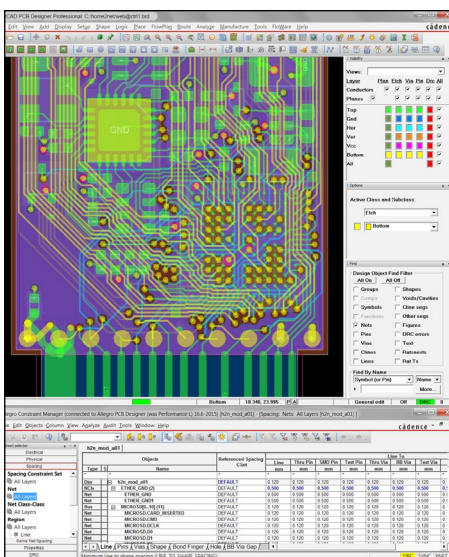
CAD PCB Designer Professional: C:/home/2nel/web@ctrl1.brd
Edit View Add Display Setup Shape Logic Place FlowPlan Route Analyze Manufacture Tools FlowWare Help
cadence

Visibility
Views:
Layer Plan Etch Via Pin Drc All
Conductors
Planes
Top
Gnd
Hor
Ver
Vcc
Bottom
All

Options
Active Class and Subclass:
Etch
Bottom

Find
Design Object Find Filter
All On All Off
Groups Shapes
Comps Voids/Cavities
Symbols Cline segs
Functions Other segs
Nets Figures
Pins DRC errors
Vias Text
Clines Ratsnests
Lines Rat Ts
Find By Name
Symbol (or Pin) Name
More...

GND

Bottom 18.340, 23.995 P A General edit Off DRC 0

egro Constraint Manager (connected to Allegro PCB Designer (was Performance L) 16.6-2015) [h2n_mod_a01] : Spacing: Nets: All Layers [h2n_mod_a01]
Edit Objects Column View Analyze Audit Tools Window Help
cadence

h2n_mod_a01
Electrical
Physical
Spacing
Spacing Constraint Set
All Layers
Net
All Layers
Net Class-Class
All Layers
Region
All Layers
Line
Same Net Spacing
Properties
DRC

| Type | S | Name | Referenced Spacing CSet | Line | Thru Pin | SMD Pin | Test Pin | Thru Via | BB Via | Test Via |
|---|---|---|---|---|---|---|---|---|---|---|
| | | | | mm | mm | mm | mm | mm | mm | mm |
| Dsn | | h2n_mod_a01 | DEFAULT | 0.120 | 0.120 | 0.120 | 0.120 | 0.120 | 0.120 | 0.120 |
| NCls | | ETHER_GND (3) | DEFAULT | 0.500 | 0.500 | 0.500 | 0.500 | 0.500 | 0.500 | 0.500 |
| Net | | ETHER_GND | DEFAULT | 0.500 | 0.500 | 0.500 | 0.500 | 0.500 | 0.500 | 0.500 |
| Net | | ETHER_GNDR | DEFAULT | 0.500 | 0.500 | 0.500 | 0.500 | 0.500 | 0.500 | 0.500 |
| Bus | | MICROSDBL_N5 (11) | DEFAULT | 0.120 | 0.120 | 0.120 | 0.120 | 0.120 | 0.120 | 0.120 |
| Net | | MICROSD.CARD_INSERTED | DEFAULT | 0.120 | 0.120 | 0.120 | 0.120 | 0.120 | 0.120 | 0.120 |
| Net | | MICROSD.CMD | DEFAULT | 0.120 | 0.120 | 0.120 | 0.120 | 0.120 | 0.120 | 0.120 |
| Net | | MICROSD.CLK | DEFAULT | 0.120 | 0.120 | 0.120 | 0.120 | 0.120 | 0.120 | 0.120 |
| Net | | MICROSD.D0 | DEFAULT | 0.120 | 0.120 | 0.120 | 0.120 | 0.120 | 0.120 | 0.120 |
| Net | | MICROSD.D1 | DEFAULT | 0.120 | 0.120 | 0.120 | 0.120 | 0.120 | 0.120 | 0.120 |

Line / Pins / Vias / Shape / Bond Finger / Hole / BB Via Gap /
Minimum line to shape spacing (LINE TO SHAPE SPACING)